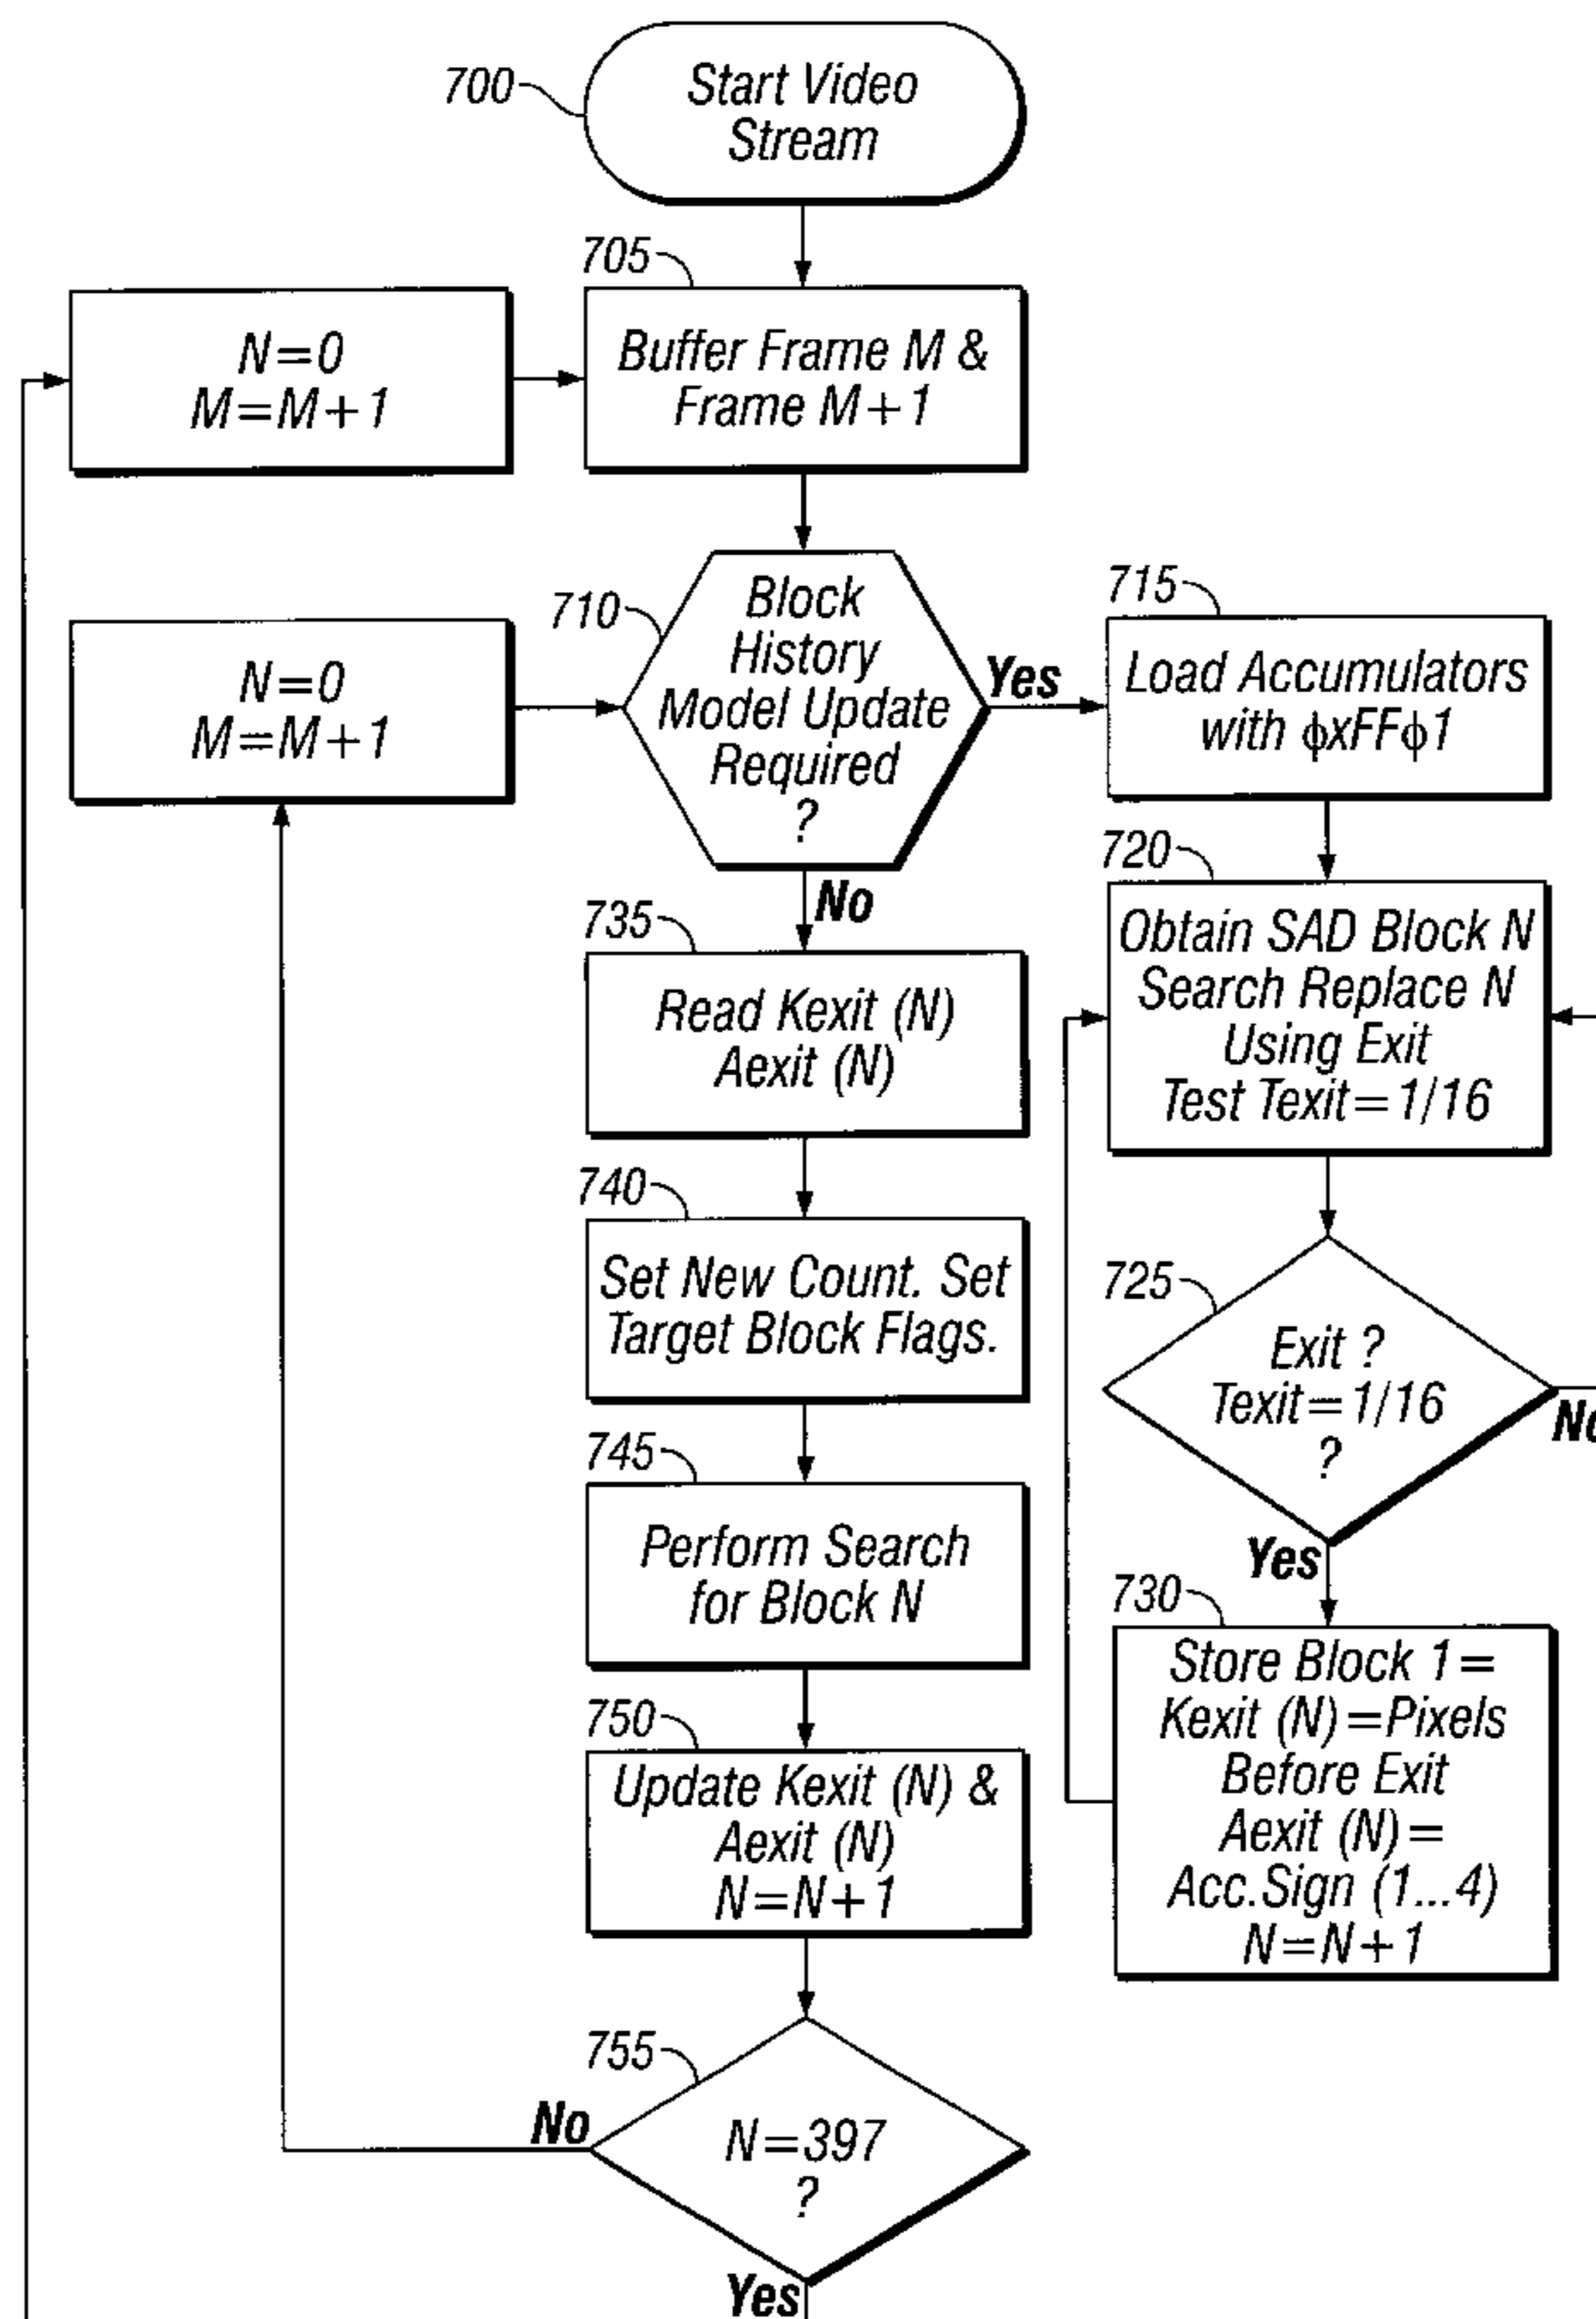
700
Start Video Stream

705
Buffer Frame M & Frame M+1

N=0
M=M+1

710
Block History Model Update Required ?

Yes

715
Load Accumulators with ϕxFFϕ1

N=0
M=M+1

No

735
Read Kexit (N) Aexit (N)

720
Obtain SAD Block N Search Replace N Using Exit Test Texit=1/16

740
Set New Count. Set Target Block Flags.

725
Exit ? Texit=1/16 ?

N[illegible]

745
Perform Search for Block N

Yes

730
Store Block 1= Kexit (N)=Pixels Before Exit Aexit (N)= Acc.Sign (1...4) N=N+1

750
Update Kexit (N) & Aexit (N) N=N+1

755
No
N=397 ?
Yes